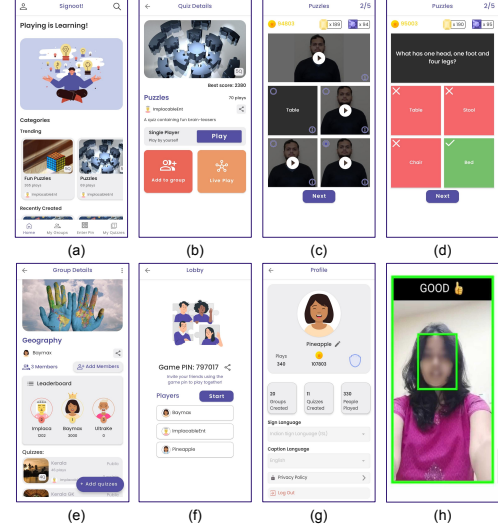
Signoot!

Playing is Learning!

Categories

Trending

Fun Puzzles
318 plays
ImplacableEnt

Puzzles
70 plays

Recently Created

Home
My Groups
Enter Pin
My Quizzes

(a)

Quiz Details

Best score: 2200

Puzzles
70 plays

ImplacableEnt

A quiz containing fun brain-teasers

Single Player
Play by yourself

Play

Add to group

Live Play

(b)

Puzzles 2/5

Table

Next

(c)

Puzzles 2/5

What has one head, one foot and four legs?

Table
Stool
Chair
Bed

Next

(d)

Group Details

Geography

Baymax

3 Members

Add Members

Leaderboard

Implaca
Baymax
Ultrabk

Quizzes:

Add quizzes

(e)

Lobby

Game PIN: 797017

Invite your friends using the game pin to play together!

Players

Start

Baymax
ImplacableEnt
Pineapple

(f)

Profile

Pineapple

Plays
246

107603

35
Groups Created

11
Quizzes Created

330
People Played

Sign Language

Indian Sign Language (ISL)

Caption Language

English

Privacy Policy

Log Out

(g)

GOOD 👆

(h)